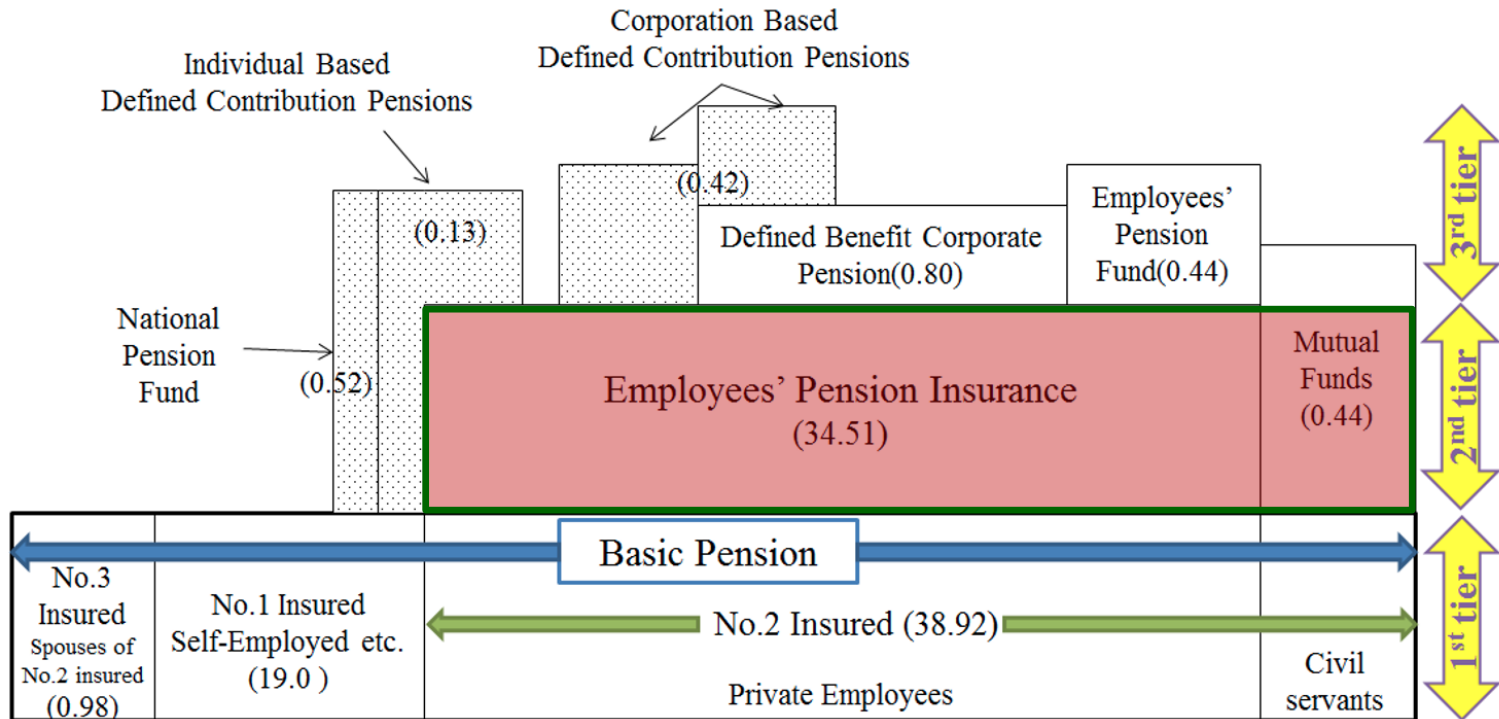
Corporation Based
Defined Contribution Pensions

Individual Based
Defined Contribution Pensions

(0.42)

(0.13)

Defined Benefit Corporate Pension(0.80)

Employees' Pension Fund(0.44)

3rd tier

National Pension Fund

(0.52)

Employees' Pension Insurance
(34.51)

Mutual Funds
(0.44)

2nd tier

Basic Pension

No.3 Insured
Spouses of No.2 insured
(0.98)

No.1 Insured
Self-Employed etc.
(19.0 )

No.2 Insured (38.92)

Private Employees

Civil servants

1st tier